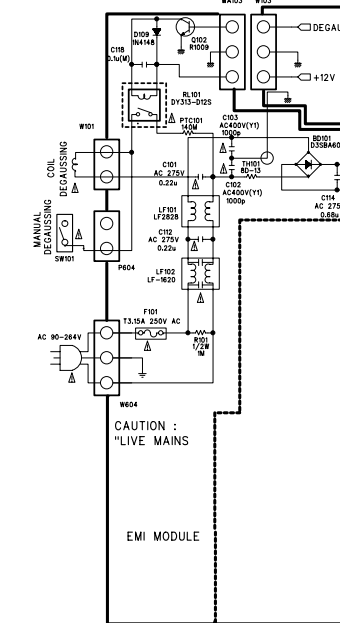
WA103
W103
DEGAU
+12V
D109
IN4148
Q102
R1009
C118
0.1u(M)
RL101
DY313-D12S
PTC101
140M
C103
AC400V(Y1)
1000p
W101
COIL DEGAUSSING
C101
AC 275V
0.22u
TH101
8D-13
BD101
D3SBA60
C102
AC400V(Y1)
1000p
C114
AC 275
0.68u
LF101
LF2828
MANUAL DEGAUSSING
SW101
P604
C112
AC 275V
0.22u
LF102
LF-1620
F101
T3.15A 250V AC
AC 90-264V
R101
1/2W
1M
W604
CAUTION :
"LIVE MAINS
EMI MODULE